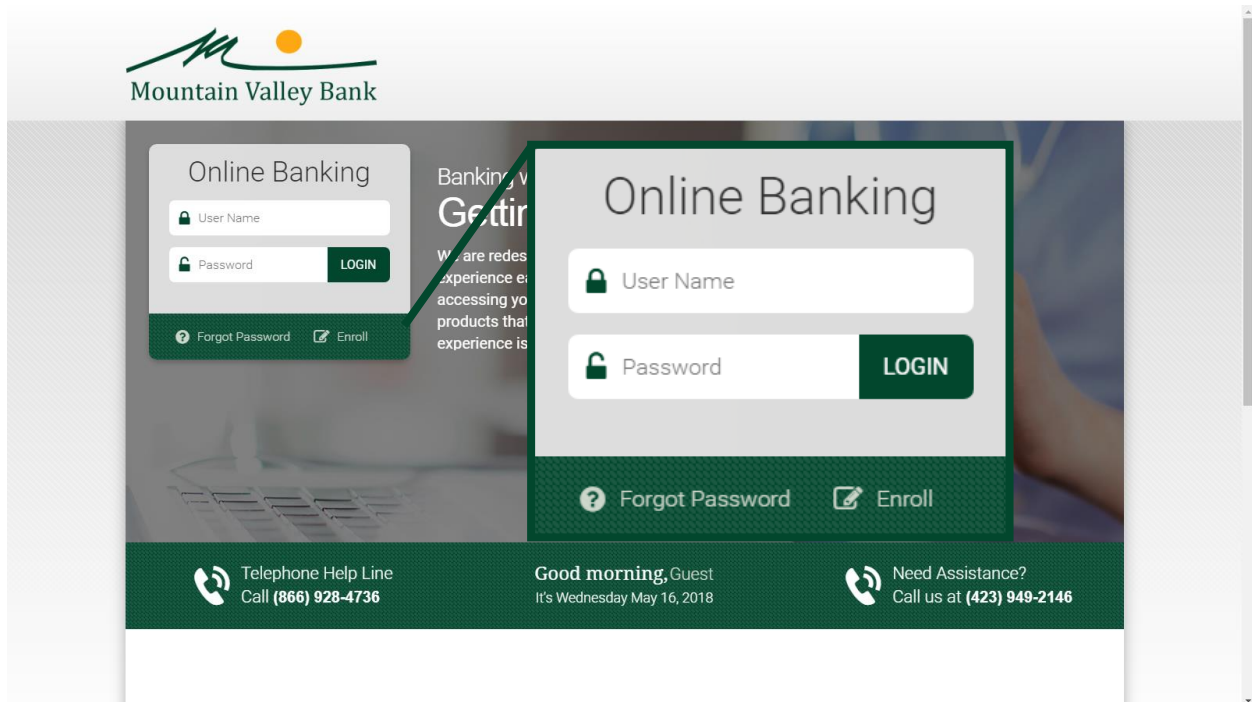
Mountain Valley Bank

Online Banking

User Name

Password

LOGIN

Forgot Password Enroll

Banking w
Gettin

We are redes
experience ea
accessing yo
products that
experience is

Online Banking

User Name

Password

LOGIN

Forgot Password Enroll

Telephone Help Line
Call **(866) 928-4736**

Good morning, Guest
It's Wednesday May 16, 2018

Need Assistance?
Call us at **(423) 949-2146**